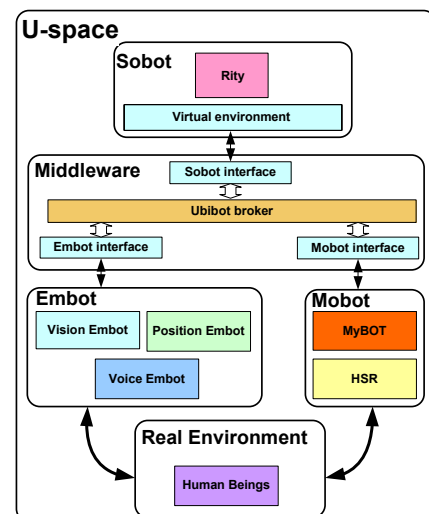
U-space

Sobot

Rity

Virtual environment

Middleware

Sobot interface

Ubibot broker

Embot interface

Mobot interface

Embot

Vision Embot

Position Embot

Voice Embot

Mobot

MyBOT

HSR

Real Environment

Human Beings